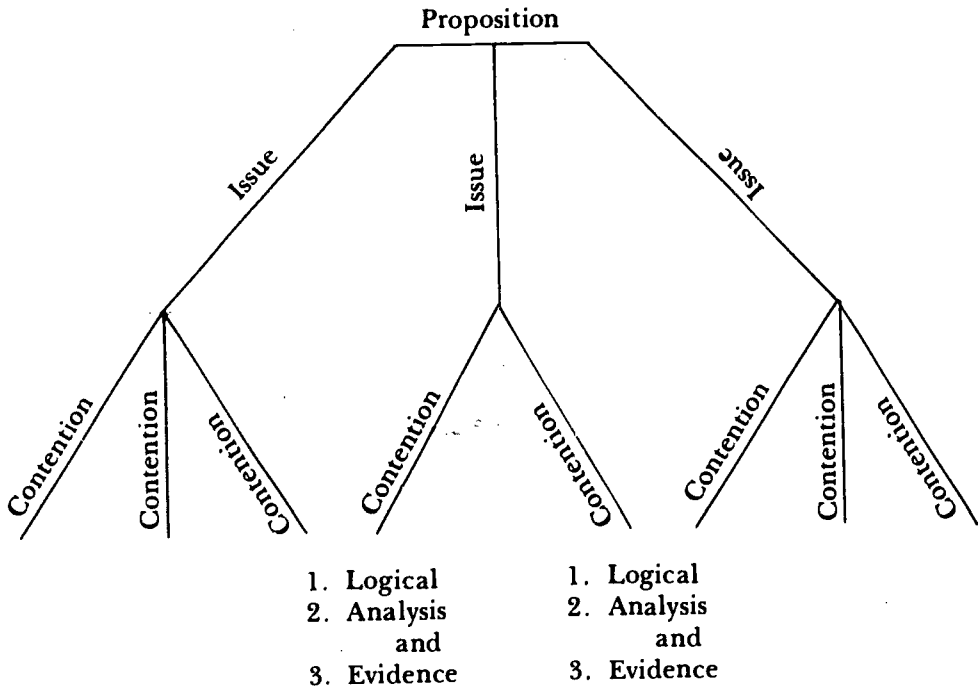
Proposition

Issue

Issue

Issue

Contention

Contention

Contention

Contention

Contention

Contention

Contention

Contention

1. Logical
2. Analysis
and
3. Evidence

1. Logical
2. Analysis
and
3. Evidence